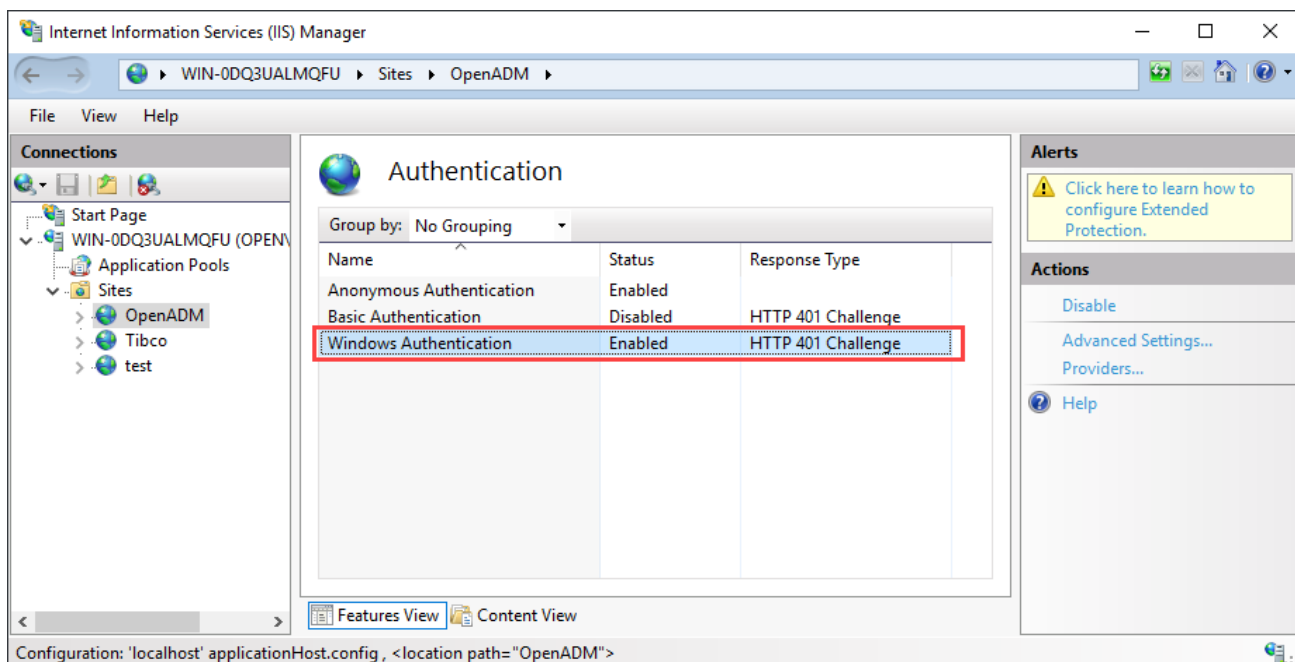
Internet Information Services (IIS) Manager

WIN-0DQ3UALMQFU ▸ Sites ▸ OpenADM ▸

File View Help

Connections

Start Page
WIN-0DQ3UALMQFU (OPENV
Application Pools
Sites
OpenADM
Tibco
test

Authentication

Group by: No Grouping

| Name | Status | Response Type |
|---|---|---|
| Anonymous Authentication | Enabled | |
| Basic Authentication | Disabled | HTTP 401 Challenge |
| Windows Authentication | Enabled | HTTP 401 Challenge |

Features View Content View

Alerts

Click here to learn how to configure Extended Protection.

Actions

Disable

Advanced Settings...

Providers...

Help

Configuration: 'localhost' applicationHost.config , <location path="OpenADM">